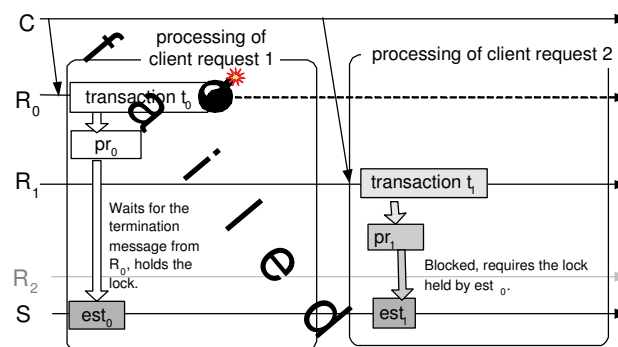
C

processing of client request 1

processing of client request 2

$R_0$

transaction $t_0$

$pr_0$

$R_1$

transaction $t_1$

Waits for the termination message from $R_0$, holds the lock.

$pr_1$

$R_2$

Blocked, requires the lock held by est $_0$.

S

$est_0$

$est_1$

f a i l e d